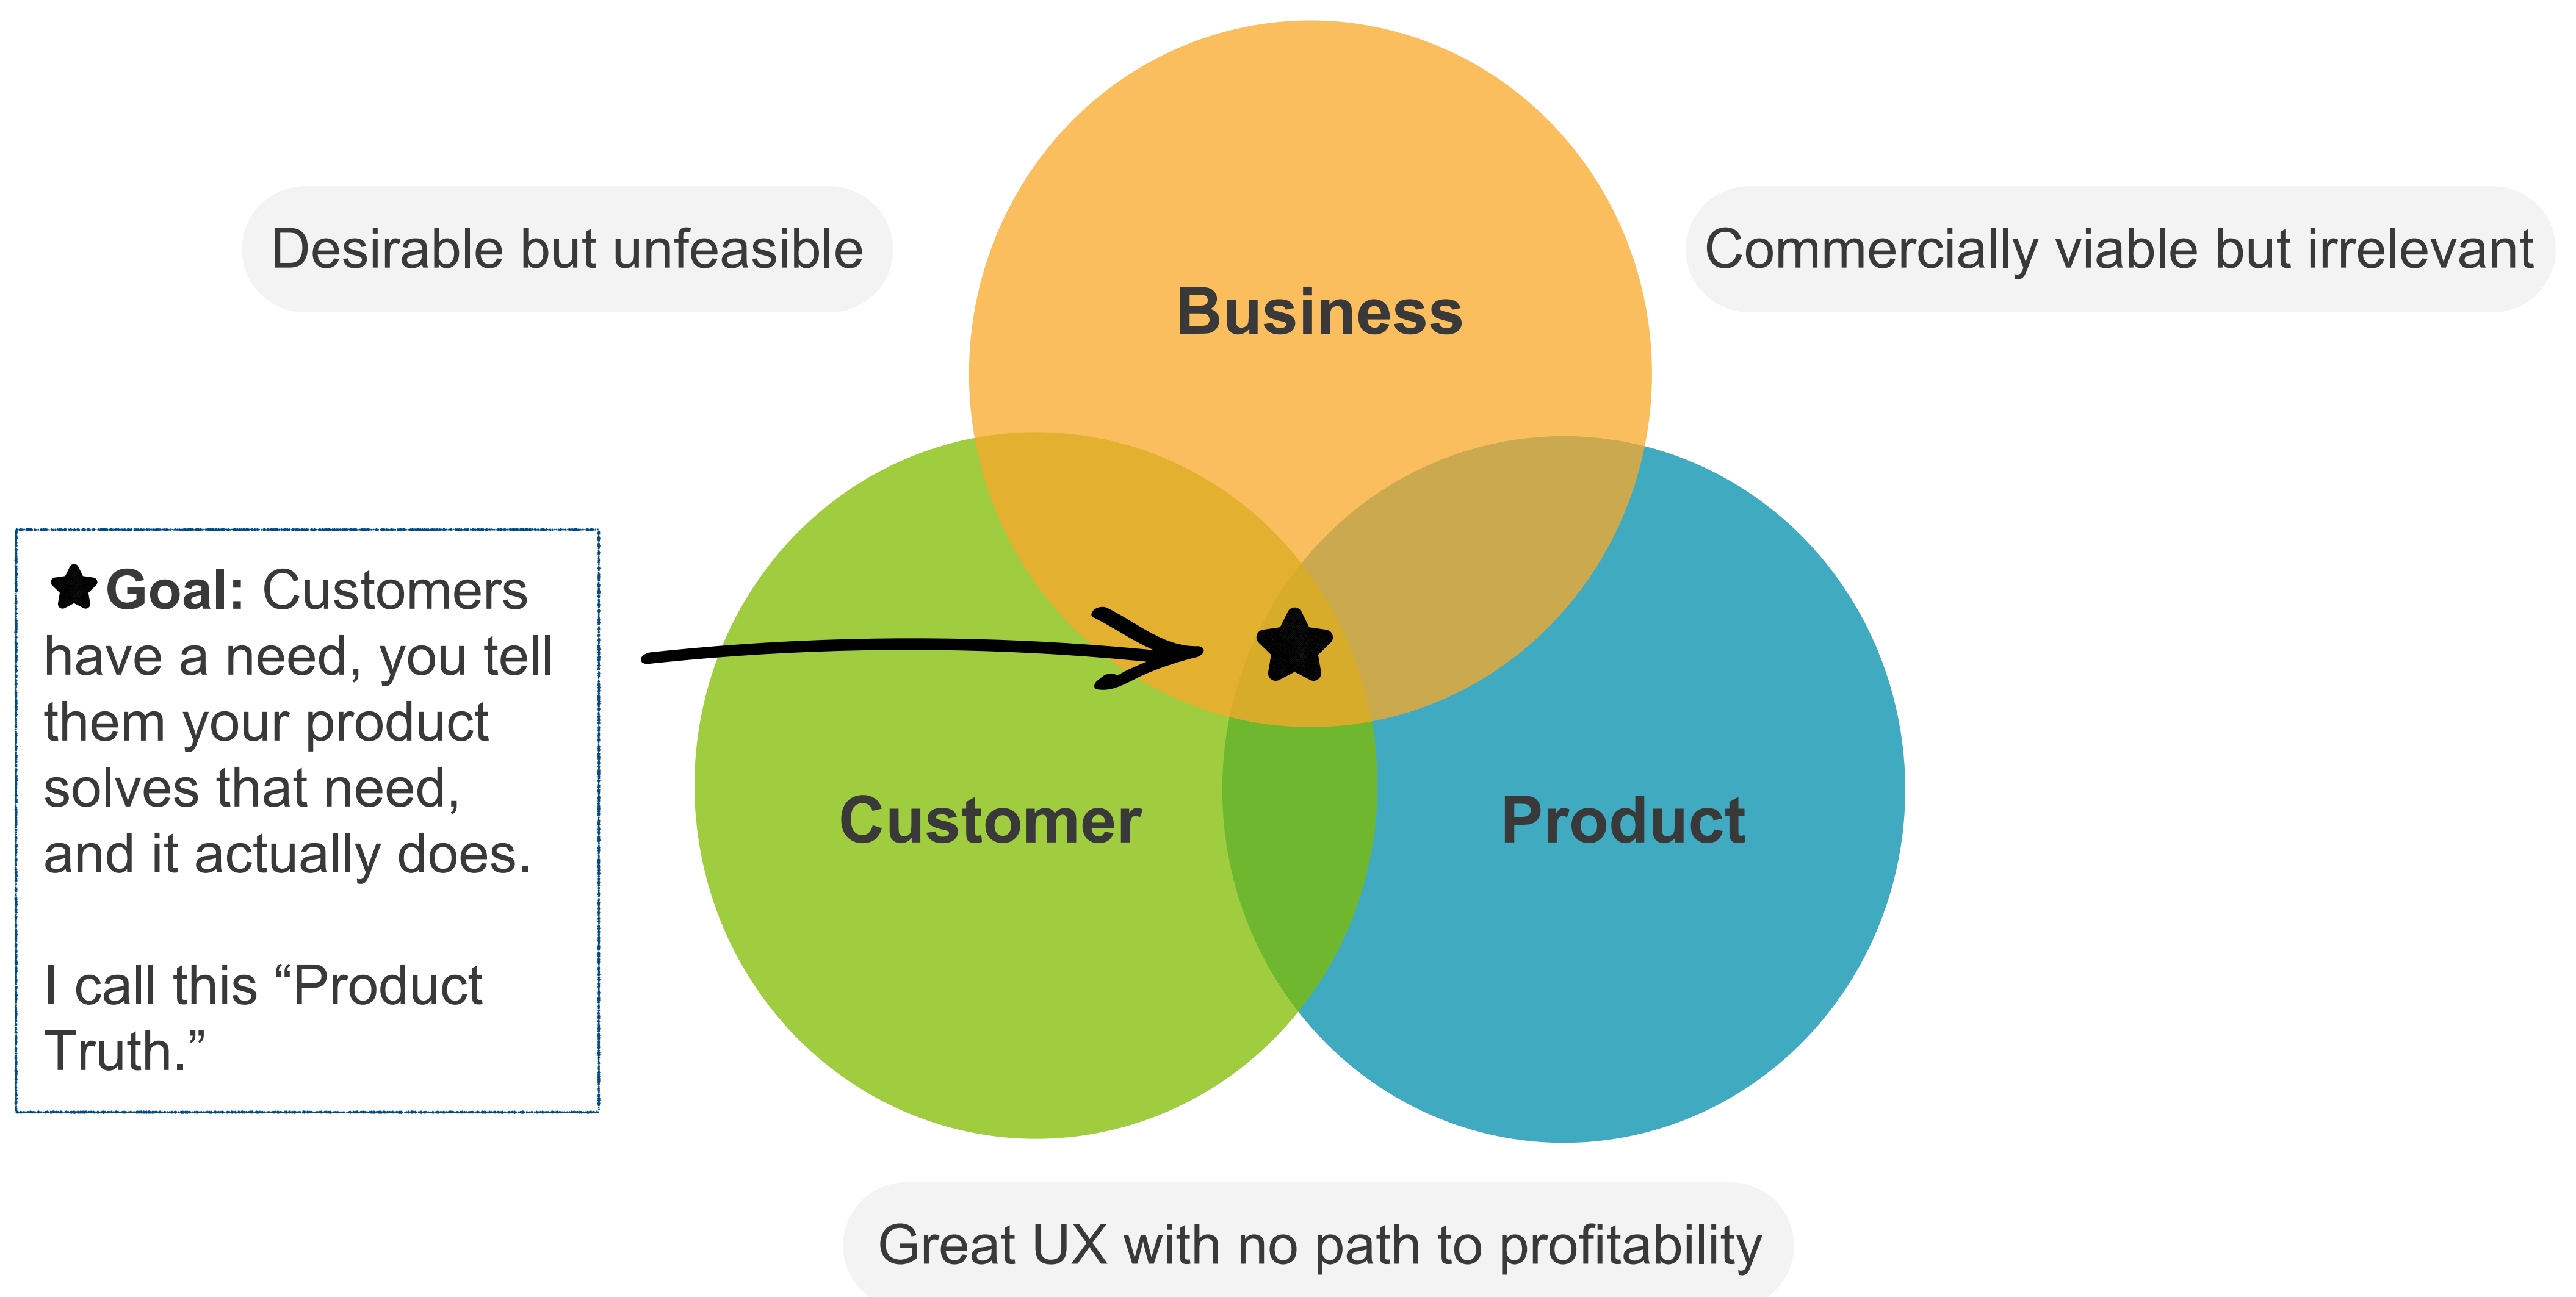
Desirable but unfeasible

Business

Commercially viable but irrelevant

★Goal: Customers have a need, you tell them your product solves that need, and it actually does.

I call this “Product Truth.”

Customer

Product

Great UX with no path to profitability